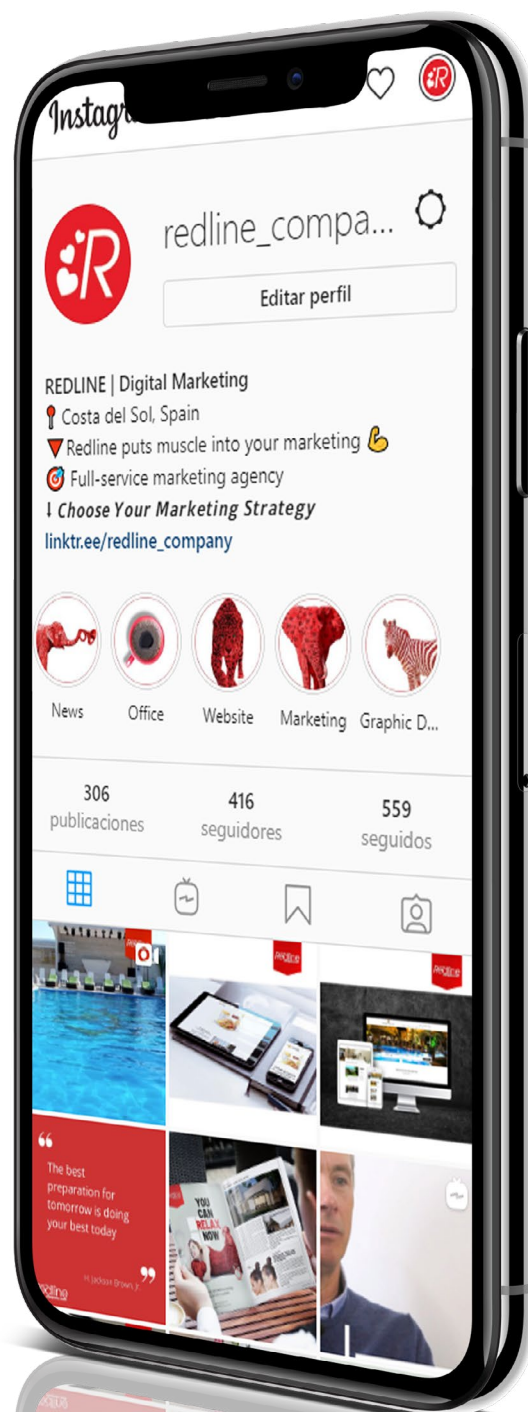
Instagr

redline_compa...

Editar perfil

REDLINE | Digital Marketing
📍 Costa del Sol, Spain
🔻 Redline puts muscle into your marketing 💪
🎯 Full-service marketing agency
↓ Choose Your Marketing Strategy
linktr.ee/redline_company

News
Office
Website
Marketing
Graphic D...

306
publicaciones

416
seguidores

559
seguidos

“
The best preparation for tomorrow is doing your best today
”
H. Jackson Brown, Jr.
redline

YOU CAN RELAX NOW